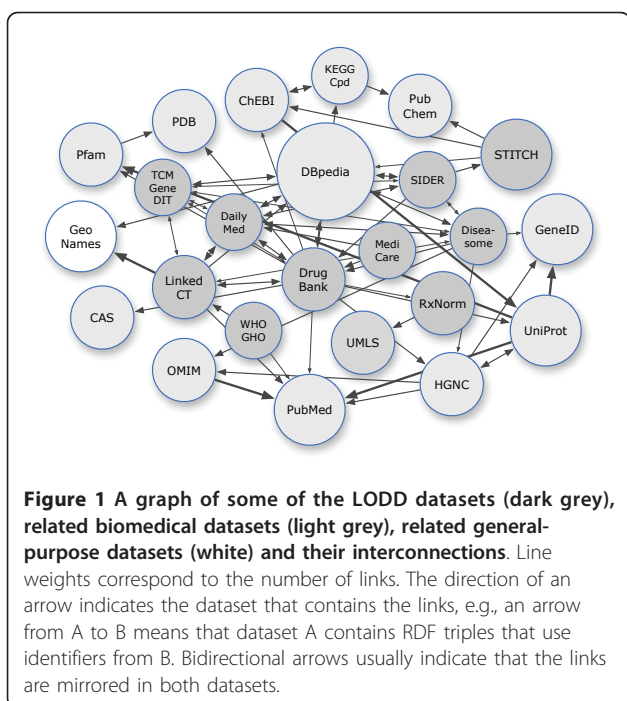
KEGG Cpd

ChEBI

Pub Chem

PDB

Pfam

DBpedia

STITCH

TCM Gene DIT

SIDER

Daily Med

Geo Names

Disea-some

GeneID

Medi Care

Linked CT

Drug Bank

RxNorm

CAS

WHO GHO

UMLS

UniProt

OMIM

HGNC

PubMed

**Figure 1 A graph of some of the LODD datasets (dark grey), related biomedical datasets (light grey), related general-purpose datasets (white) and their interconnections**. Line weights correspond to the number of links. The direction of an arrow indicates the dataset that contains the links, e.g., an arrow from A to B means that dataset A contains RDF triples that use identifiers from B. Bidirectional arrows usually indicate that the links are mirrored in both datasets.